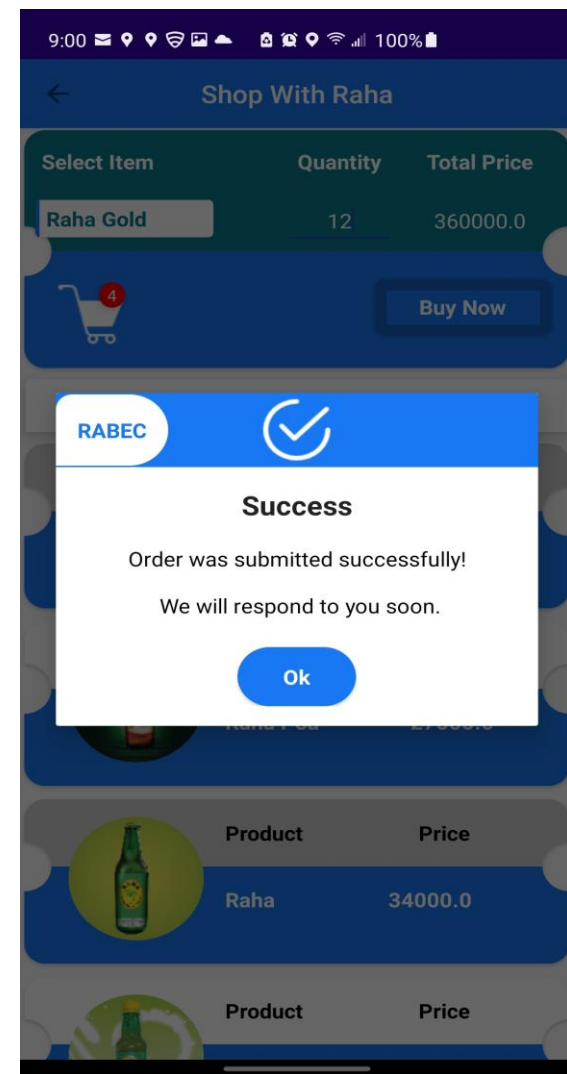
9:00 100%

Shop With Raha

Select Item | Quantity | Total Price

Raha Gold | 12 | 360000.0

4

Buy Now

RABEC

Success

Order was submitted successfully!

We will respond to you soon.

Ok

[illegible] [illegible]

Product | Price

Raha | 34000.0

Product | Price